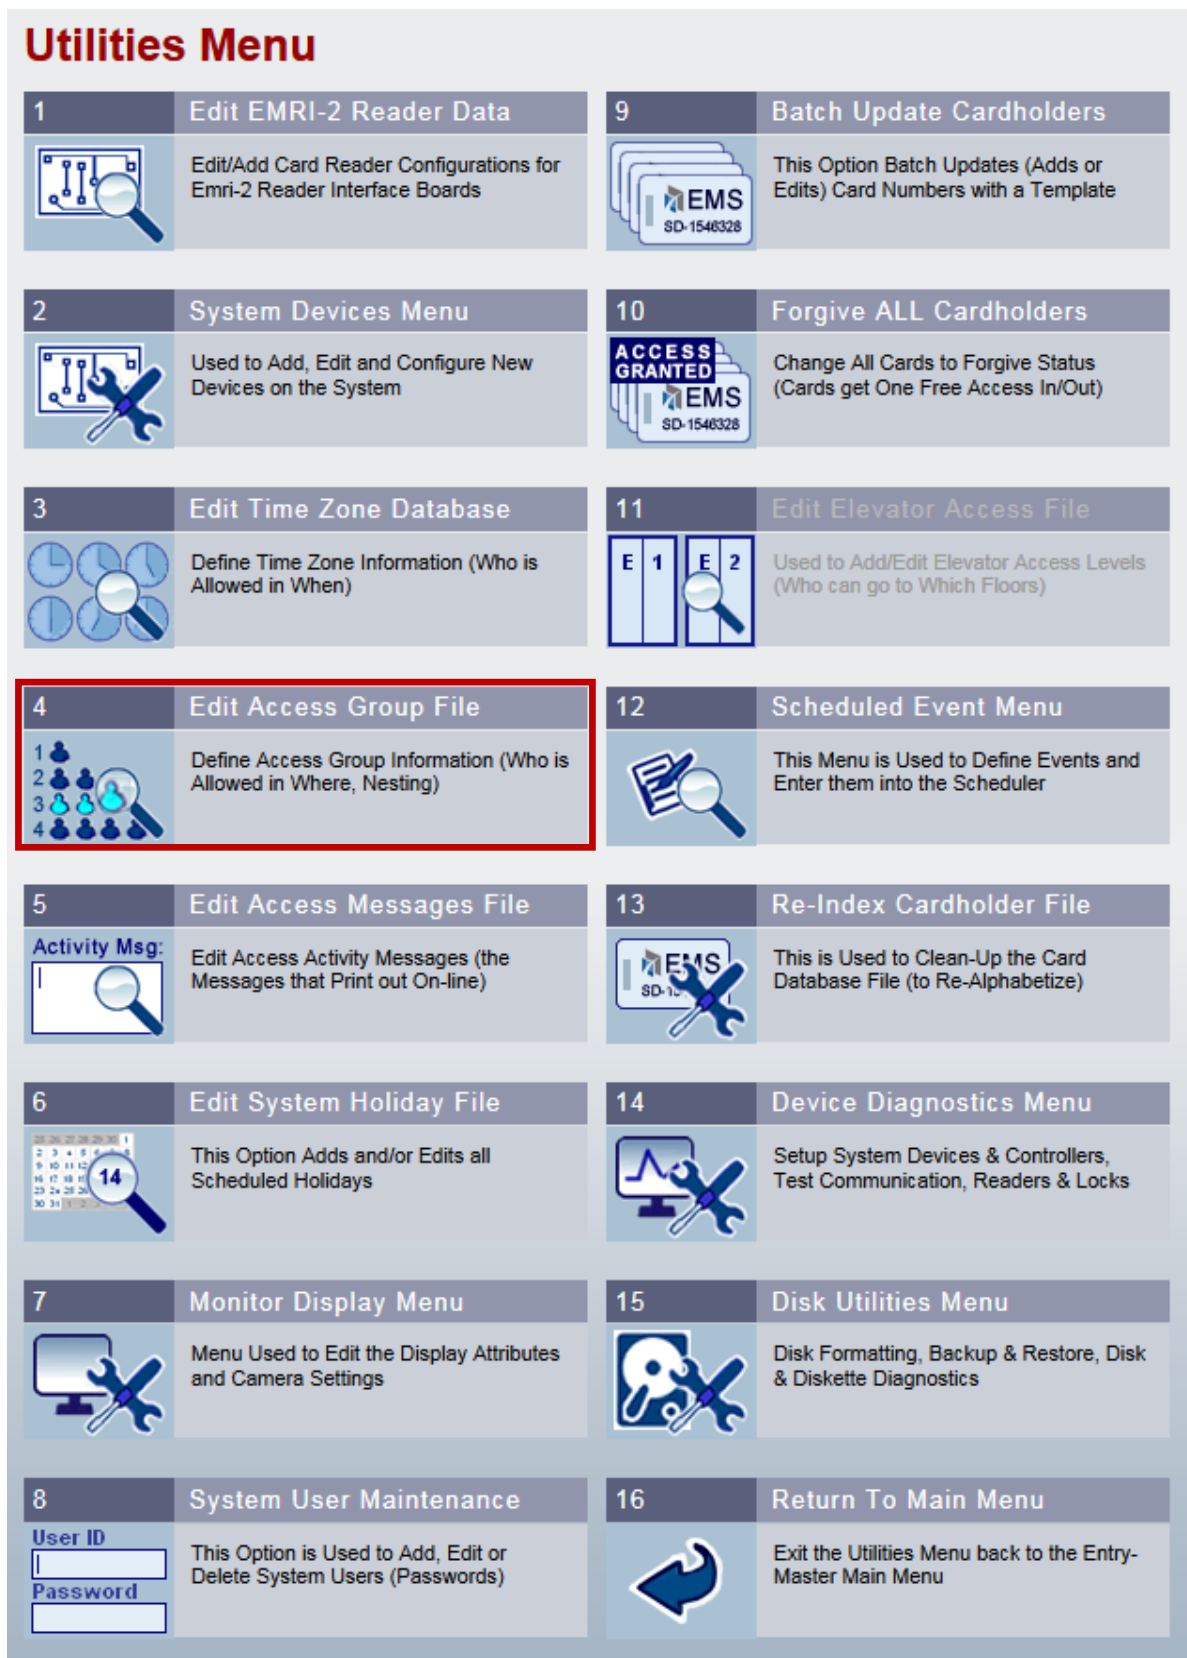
Utilities Menu

1 Edit EMRI-2 Reader Data

Edit/Add Card Reader Configurations for Emri-2 Reader Interface Boards

2 System Devices Menu

Used to Add, Edit and Configure New Devices on the System

3 Edit Time Zone Database

Define Time Zone Information (Who is Allowed in When)

4 Edit Access Group File

1 2 3 4

Define Access Group Information (Who is Allowed in Where, Nesting)

5 Edit Access Messages File

Activity Msg:

Edit Access Activity Messages (the Messages that Print out On-line)

6 Edit System Holiday File

14

This Option Adds and/or Edits all Scheduled Holidays

7 Monitor Display Menu

Menu Used to Edit the Display Attributes and Camera Settings

8 System User Maintenance

User ID

Password

This Option is Used to Add, Edit or Delete System Users (Passwords)

9 Batch Update Cardholders

EMS SD-1546328

This Option Batch Updates (Adds or Edits) Card Numbers with a Template

10 Forgive ALL Cardholders

ACCESS GRANTED EMS SD-1546328

Change All Cards to Forgive Status (Cards get One Free Access In/Out)

11 Edit Elevator Access File

E 1 E 2

Used to Add/Edit Elevator Access Levels (Who can go to Which Floors)

12 Scheduled Event Menu

This Menu is Used to Define Events and Enter them into the Scheduler

13 Re-Index Cardholder File

EMS SD-1

This is Used to Clean-Up the Card Database File (to Re-Alphabetize)

14 Device Diagnostics Menu

Setup System Devices & Controllers, Test Communication, Readers & Locks

15 Disk Utilities Menu

Disk Formatting, Backup & Restore, Disk & Diskette Diagnostics

16 Return To Main Menu

Exit the Utilities Menu back to the Entry-Master Main Menu